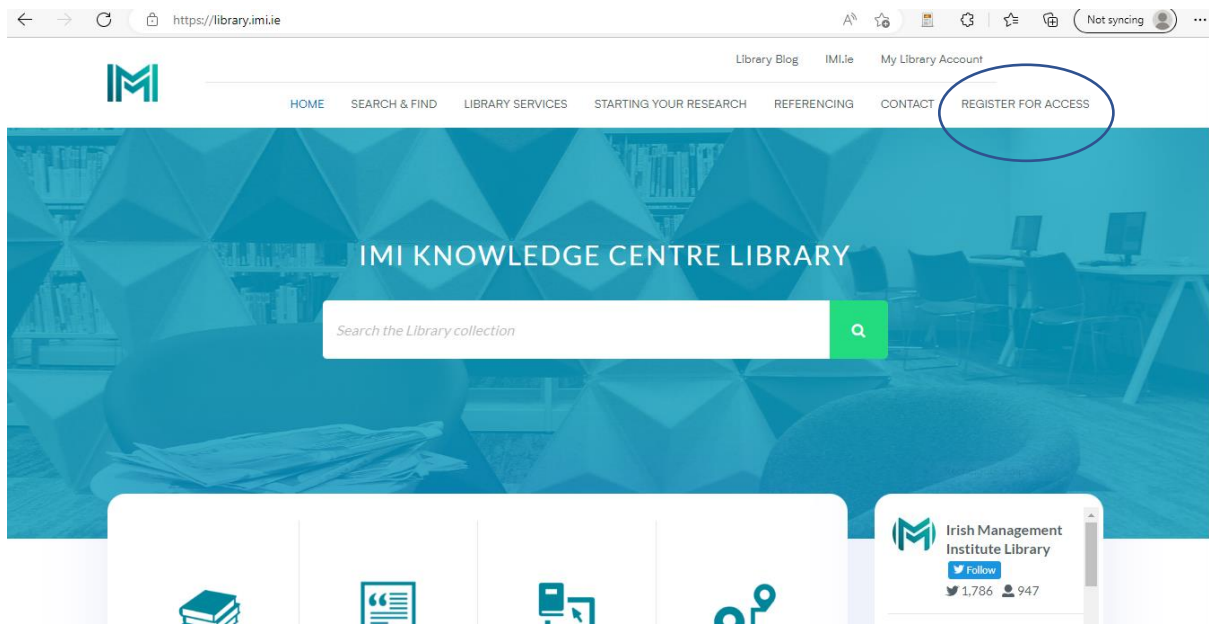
https://library.imi.ie

Not syncing

Library Blog IMI.ie My Library Account

HOME SEARCH & FIND LIBRARY SERVICES STARTING YOUR RESEARCH REFERENCING CONTACT REGISTER FOR ACCESS

IMI KNOWLEDGE CENTRE LIBRARY

Search the Library collection

Irish Management Institute Library

Follow

1,786 947